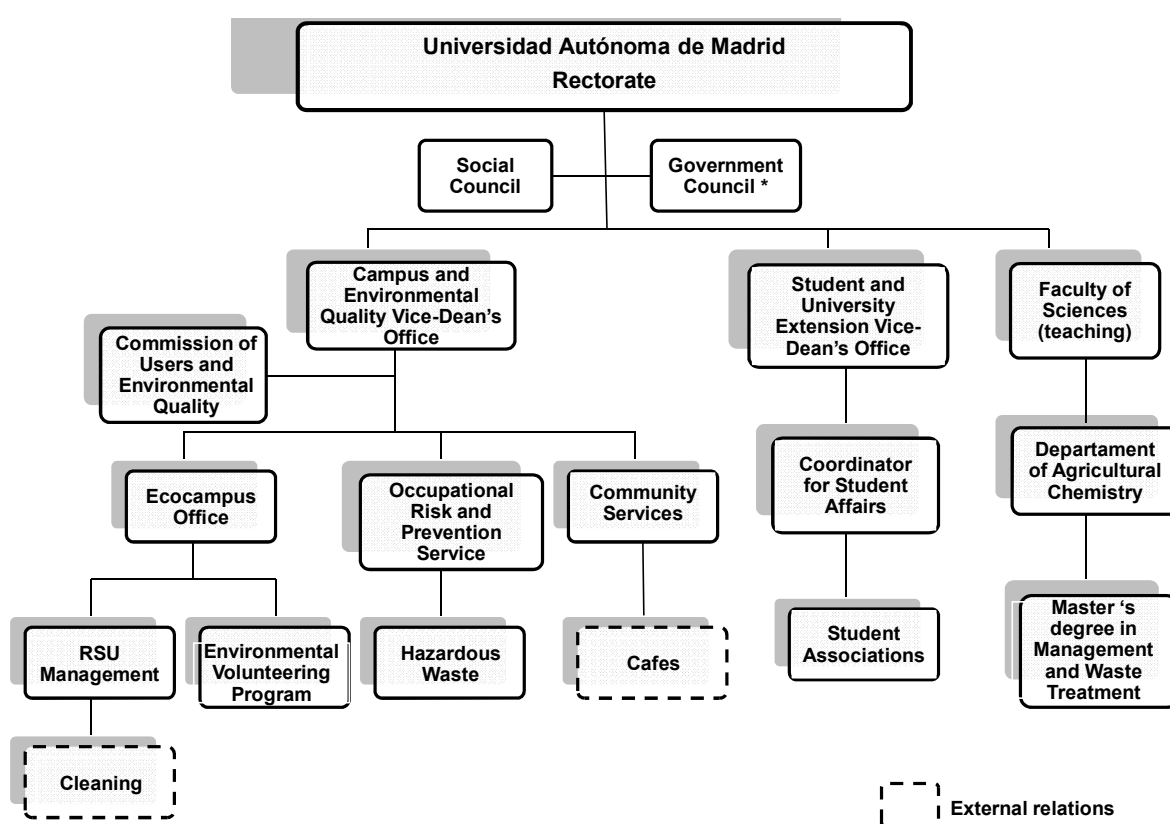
Universidad Autónoma de Madrid
Rectorate

Social Council

Government Council *

Campus and Environmental Quality Vice-Dean's Office

Commission of Users and Environmental Quality

Ecocampus Office

RSU Management

Cleaning

Environmental Volunteering Program

Occupational Risk and Prevention Service

Hazardous Waste

Community Services

Cafes

Student and University Extension Vice-Dean's Office

Coordinator for Student Affairs

Student Associations

Faculty of Sciences (teaching)

Departament of Agricultural Chemistry

Master 's degree in Management and Waste Treatment

External relations